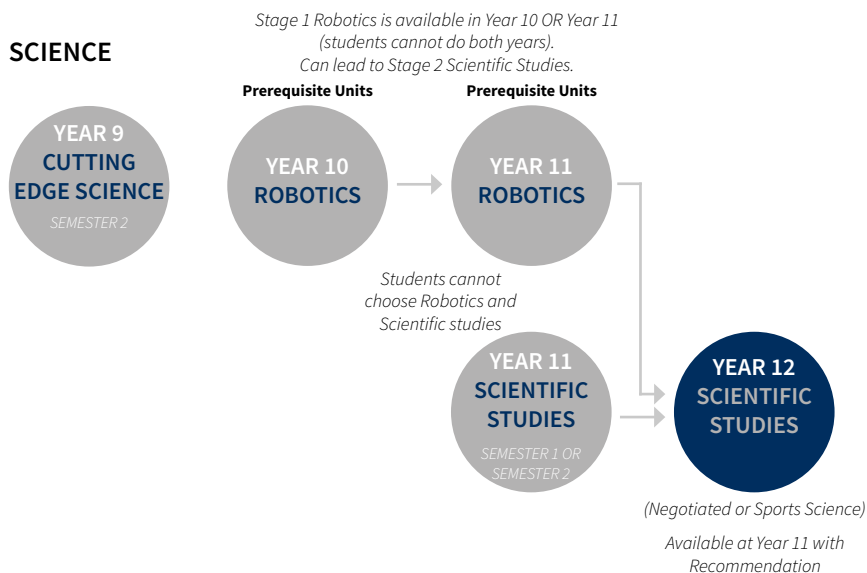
SCIENCE

Stage 1 Robotics is available in Year 10 OR Year 11 (students cannot do both years). Can lead to Stage 2 Scientific Studies.

YEAR 9
CUTTING EDGE SCIENCE
SEMESTER 2

Prerequisite Units
YEAR 10
ROBOTICS

Prerequisite Units
YEAR 11
ROBOTICS

Students cannot choose Robotics and Scientific studies

YEAR 11
SCIENTIFIC STUDIES
SEMESTER 1 OR SEMESTER 2

YEAR 12
SCIENTIFIC STUDIES

(Negotiated or Sports Science)

Available at Year 11 with Recommendation